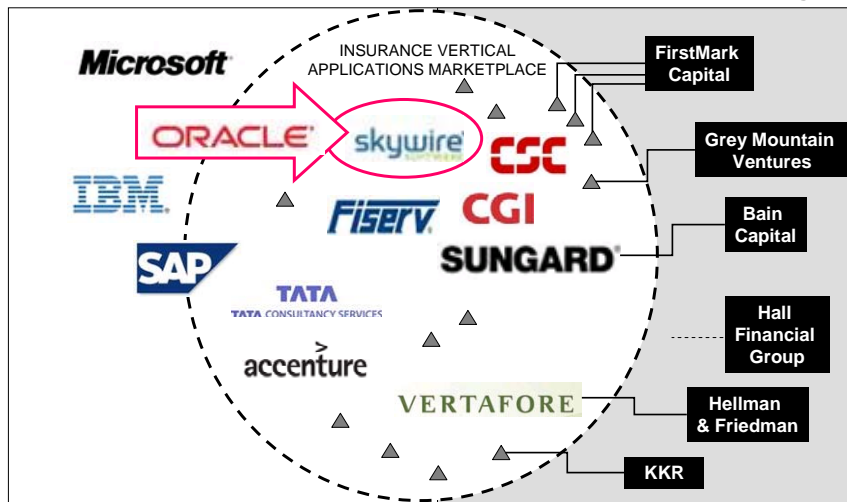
Microsoft

INSURANCE VERTICAL APPLICATIONS MARKETPLACE

FirstMark Capital

ORACLE

skywire SOFTWARE

CSC

Grey Mountain Ventures

IBM

FISERV.

CGI

Bain Capital

SAP

SUNGARD

TATA
TATA CONSULTANCY SERVICES

Hall Financial Group

accenture

VERTAFORE

Hellman & Friedman

KKR